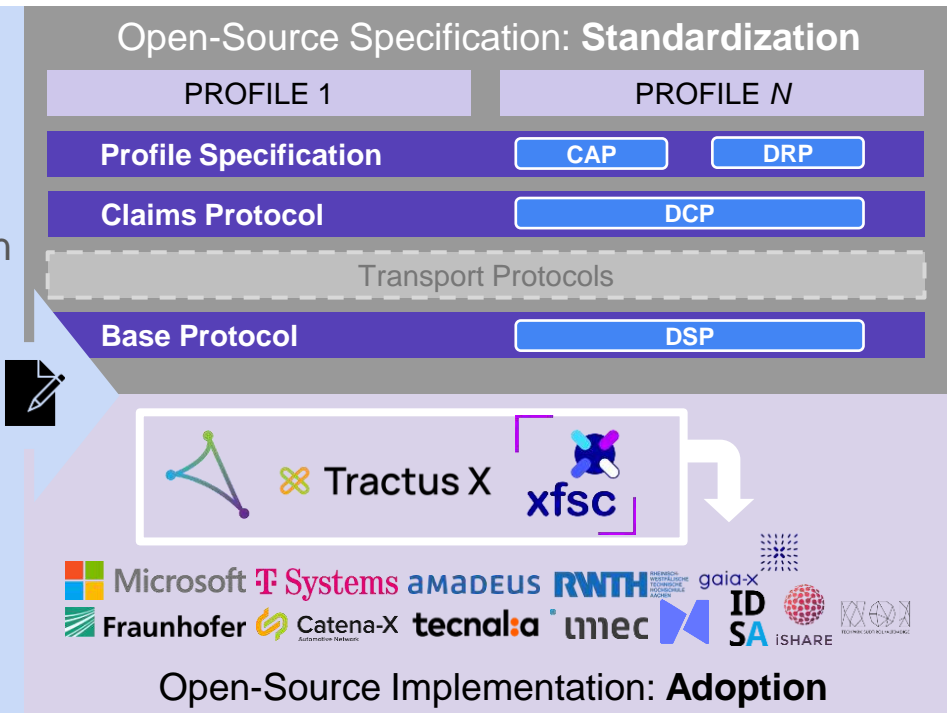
Open-Source Specification: **Standardization**

PROFILE 1

PROFILE *N*

Profile Specification

CAP

DRP

Claims Protocol

DCP

Transport Protocols

Base Protocol

DSP

n

Tractus X

xfsc

Microsoft T Systems AMADEUS RWTH RHEINISCH-WESTFÄLISCHE TECHNISCHE HOCHSCHULE AACHEN gaia-x

Fraunhofer Catena-X Automotive Network tecnalia imec IDSA iSHARE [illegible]

Open-Source Implementation: **Adoption**